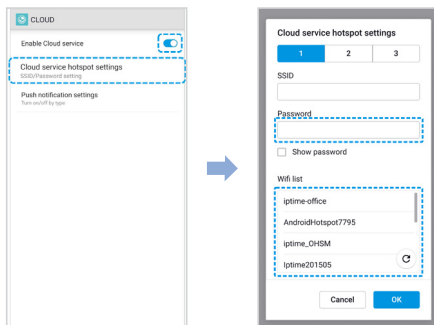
CLOUD

Enable Cloud service

Cloud service hotspot settings
SSID/Password setting

Push notification settings
Turn on/off by type

Cloud service hotspot settings

1 2 3

SSID

Password

Show password

Wifi list

iptime-office

AndroidHotspot7795

iptime_OHSM

Iptime201505

Cancel OK